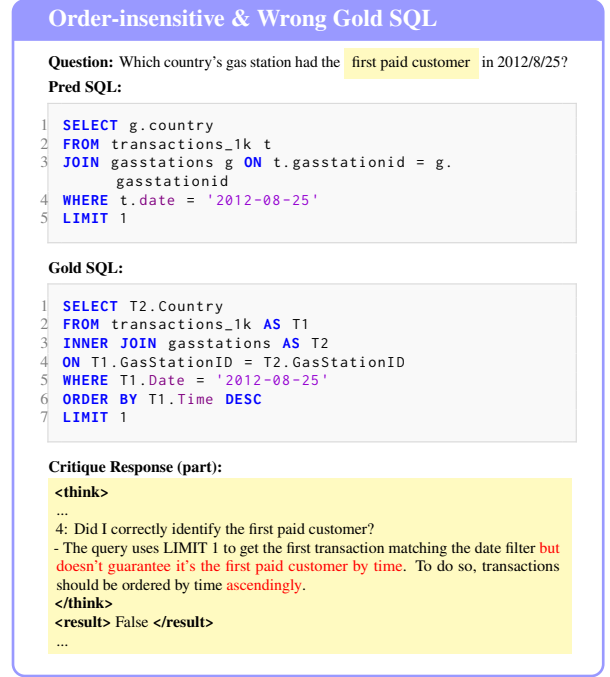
Order-insensitive & Wrong Gold SQL

**Question:** Which country's gas station had the first paid customer in 2012/8/25?

**Pred SQL:**

```
1 SELECT g.country
2 FROM transactions_1k t
3 JOIN gasstations g ON t.gasstationid = g.
    gasstationid
4 WHERE t.date = '2012-08-25'
5 LIMIT 1
```

**Gold SQL:**

```
1 SELECT T2.Country
2 FROM transactions_1k AS T1
3 INNER JOIN gasstations AS T2
4 ON T1.GasStationID = T2.GasStationID
5 WHERE T1.Date = '2012-08-25'
6 ORDER BY T1.Time DESC
7 LIMIT 1
```

**Critique Response (part):**

**<think>**

...

4: Did I correctly identify the first paid customer?

- The query uses LIMIT 1 to get the first transaction matching the date filter but doesn't guarantee it's the first paid customer by time. To do so, transactions should be ordered by time ascendingly.

**</think>**

**<result>** False **</result>**

...